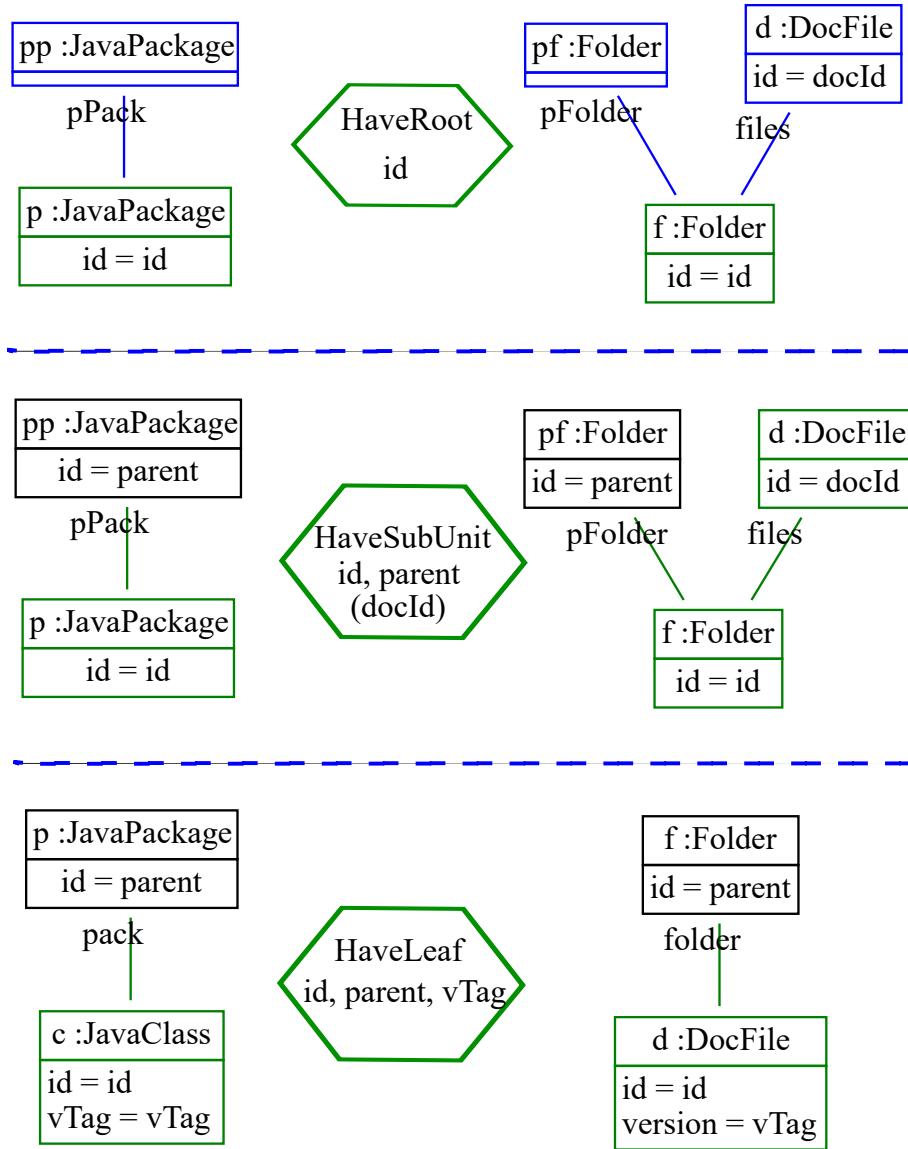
pp :JavaPackage

pPack

p :JavaPackage

id = id

HaveRoot

id

pf :Folder

pFolder

d :DocFile

id = docId

files

f :Folder

id = id

pp :JavaPackage

id = parent

pPack

p :JavaPackage

id = id

HaveSubUnit

id, parent

(docId)

pf :Folder

id = parent

pFolder

d :DocFile

id = docId

files

f :Folder

id = id

p :JavaPackage

id = parent

pack

c :JavaClass

id = id

vTag = vTag

HaveLeaf

id, parent, vTag

f :Folder

id = parent

folder

d :DocFile

id = id

version = vTag